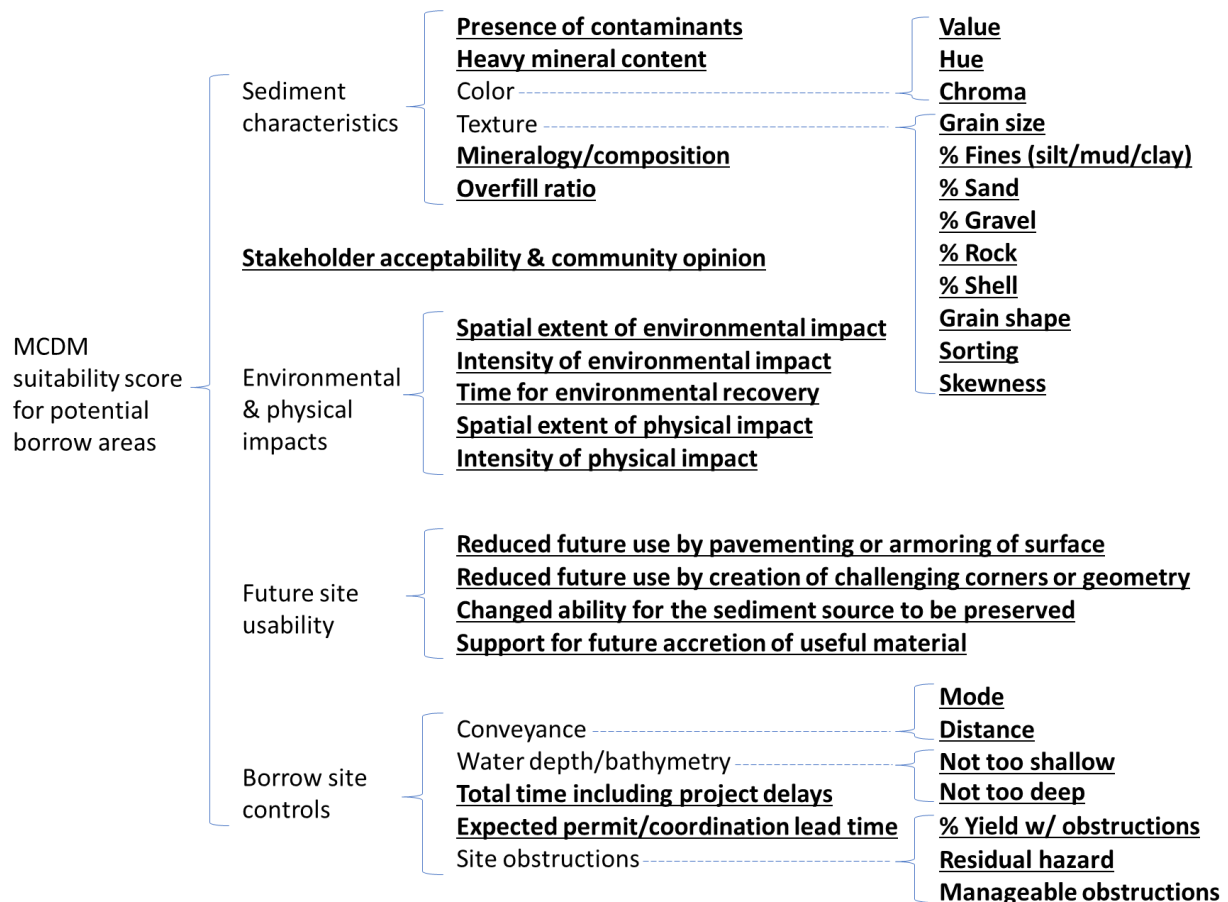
MCDM suitability score for potential borrow areas

Sediment characteristics

Presence of contaminants
Heavy mineral content
Color
Texture
Mineralogy/composition
Overfill ratio

Value
Hue
Chroma

Grain size
% Fines (silt/mud/clay)
% Sand
% Gravel
% Rock
% Shell
Grain shape
Sorting
Skewness

Stakeholder acceptability & community opinion

Environmental & physical impacts

Spatial extent of environmental impact
Intensity of environmental impact
Time for environmental recovery
Spatial extent of physical impact
Intensity of physical impact

Future site usability

Reduced future use by pavementing or armoring of surface
Reduced future use by creation of challenging corners or geometry
Changed ability for the sediment source to be preserved
Support for future accretion of useful material

Borrow site controls

Conveyance
Water depth/bathymetry
Total time including project delays
Expected permit/coordination lead time
Site obstructions

Mode
Distance

Not too shallow
Not too deep

% Yield w/ obstructions
Residual hazard
Manageable obstructions